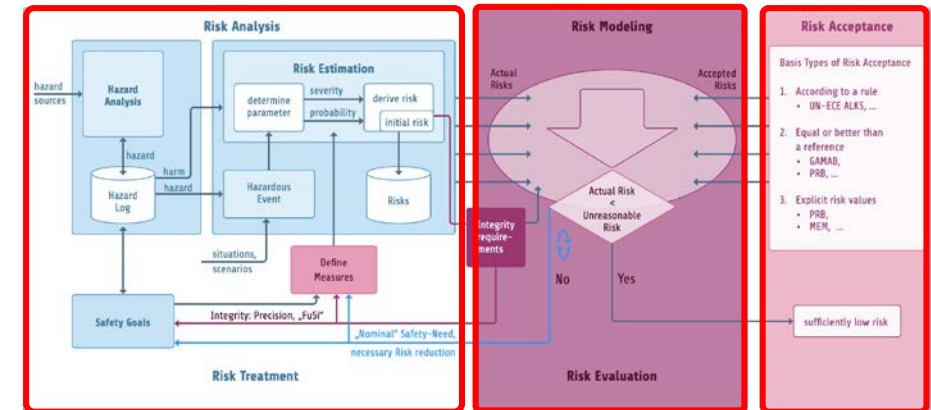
Risk Analysis

hazard sources

Hazard Analysis

hazard

Hazard Log

harm

hazard

Risk Estimation

determine parameter

severity

probability

derive risk

initial risk

Hazardous Event

Risks

situations, scenarios

Define Measures

Safety Goals

Integrity: Precision, „FuSi"

„Nominal" Safety-Need, necessary Risk reduction

Risk Treatment

Risk Modeling

Actual Risks

Accepted Risks

Integrity requirements

Actual Risk < Unreasonable Risk

No

Yes

Risk Evaluation

Risk Acceptance

Basis Types of Risk Acceptance

1. According to a rule
• UN-ECE ALKS, ...

2. Equal or better than a reference
• GAMAB,
• PRB, ...

3. Explicit risk values
• PRB,
• MEM, ...

sufficiently low risk